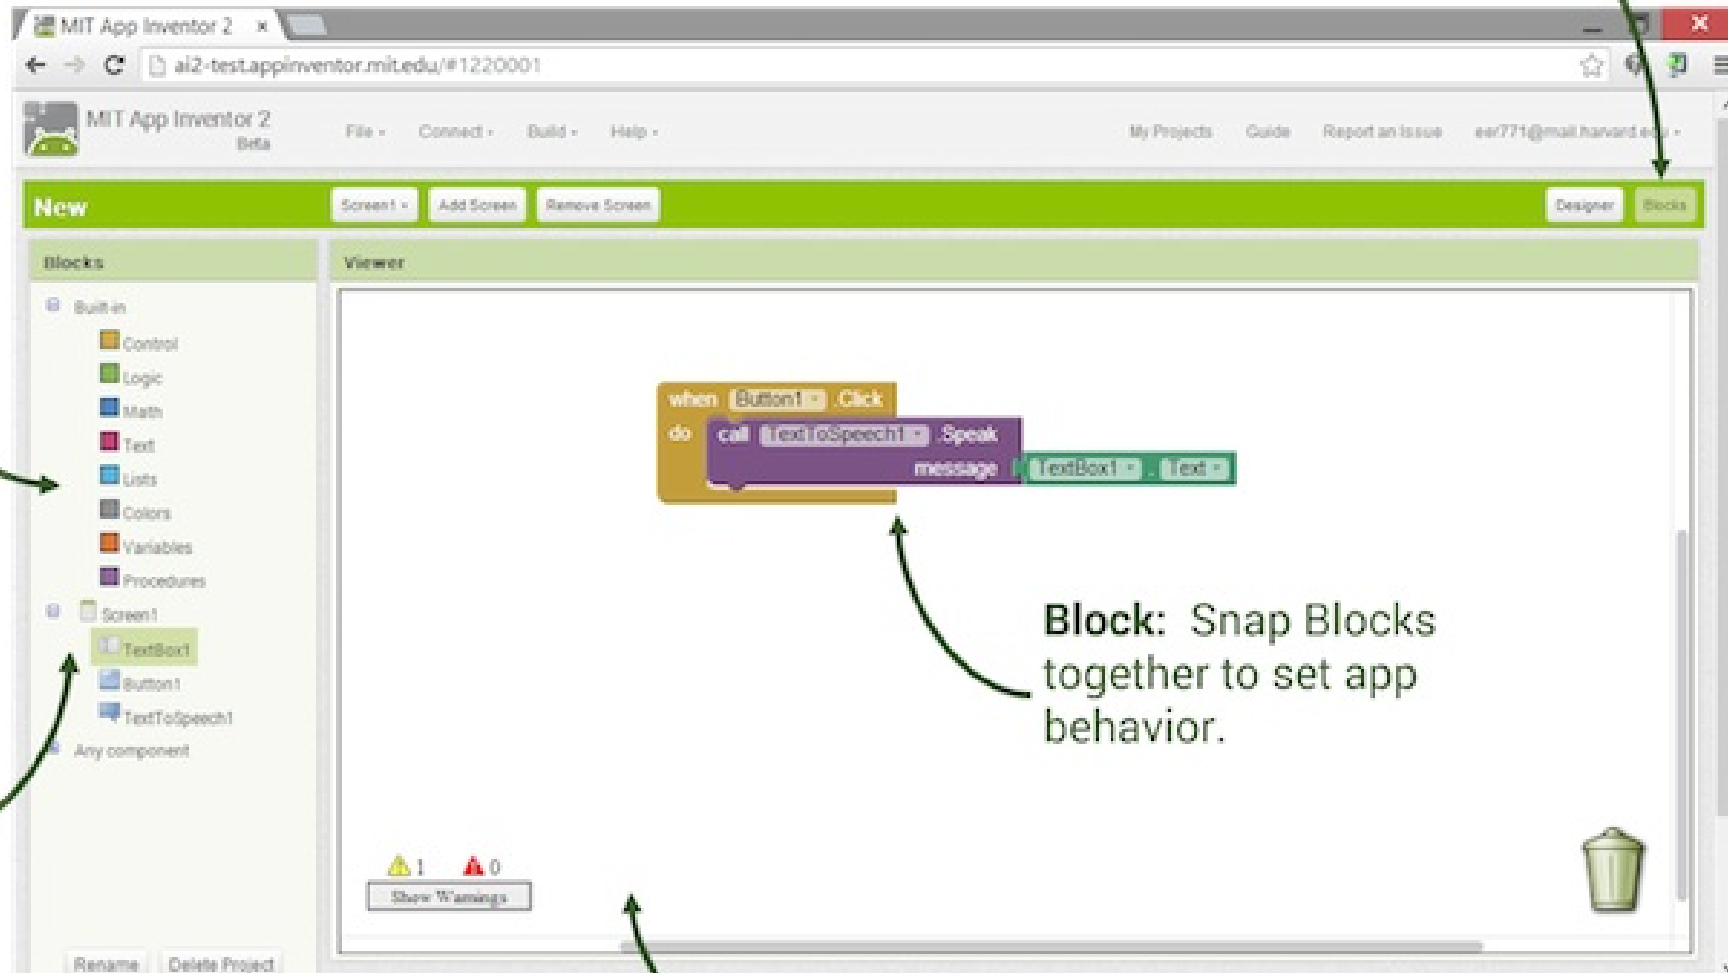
MIT App Inventor 2 ×

ai2-test.appinventor.mit.edu/#1220001

MIT App Inventor 2
Beta

File ▾ Connect ▾ Build ▾ Help ▾

My Projects Guide Report an Issue ear771@mail.harvard.edu ▾

New

Screen1 ▾ Add Screen Remove Screen

Designer Blocks

Blocks

Built-in
Control
Logic
Math
Text
Lists
Colors
Variables
Procedures
Screen1
TextBox1
Button1
TextToSpeech1
Any component

Rename Delete Project

Viewer

when Button1 ▾ .Click
do call TextToSpeech1 ▾ .Speak
message TextBox1 ▾ . Text ▾

Block: Snap Blocks together to set app behavior.

1 0
Show Warnings